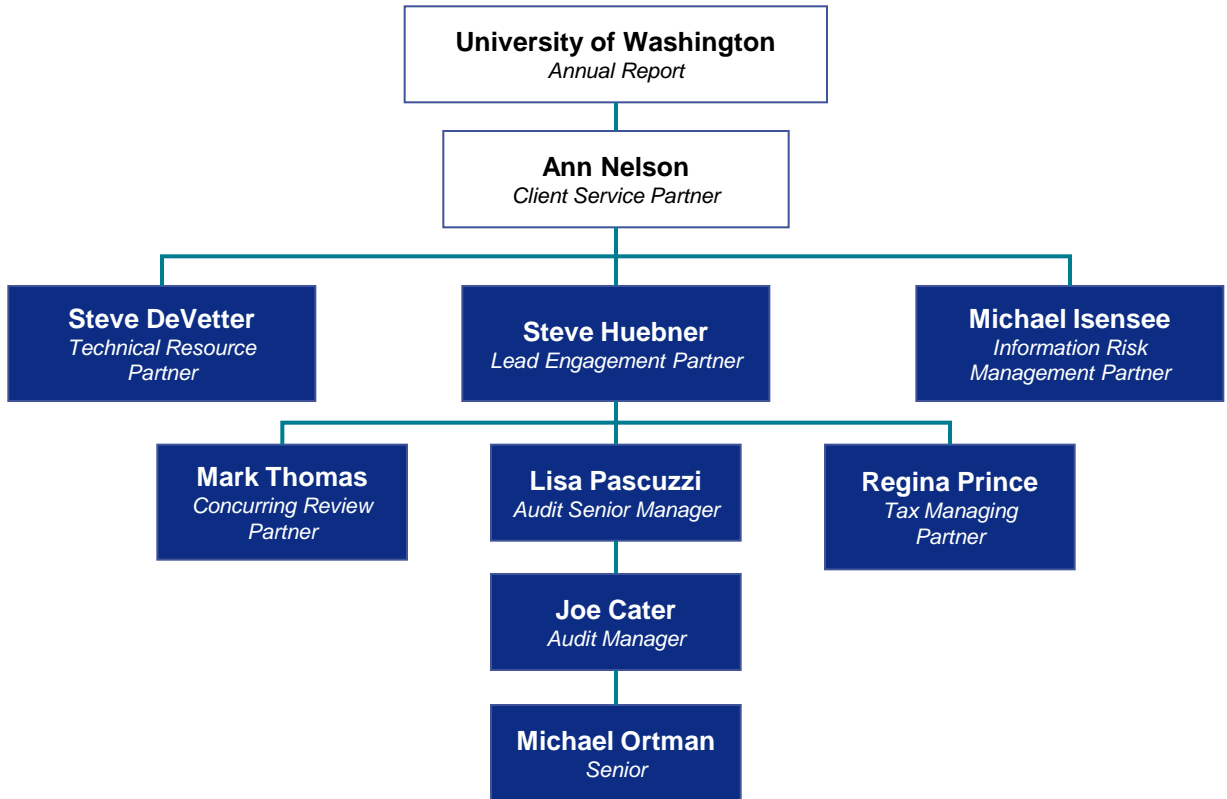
University of Washington
Annual Report

Ann Nelson
Client Service Partner

Steve DeVetter
Technical Resource Partner

Steve Huebner
Lead Engagement Partner

Michael Isensee
Information Risk Management Partner

Mark Thomas
Concurring Review Partner

Lisa Pascuzzi
Audit Senior Manager

Regina Prince
Tax Managing Partner

Joe Cater
Audit Manager

Michael Ortman
Senior